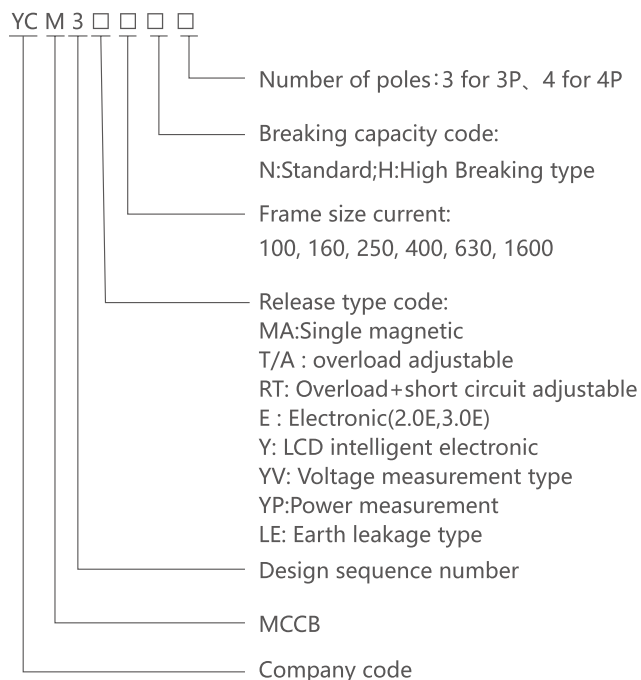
YC M 3 □ □ □ □

Number of poles：3 for 3P、4 for 4P

Breaking capacity code:
N:Standard;H:High Breaking type

Frame size current:
100, 160, 250, 400, 630, 1600

Release type code:
MA:Single magnetic
T/A : overload adjustable
RT: Overload+short circuit adjustable
E : Electronic(2.0E,3.0E)
Y: LCD intelligent electronic
YV: Voltage measurement type
YP:Power measurement
LE: Earth leakage type

Design sequence number

MCCB

Company code